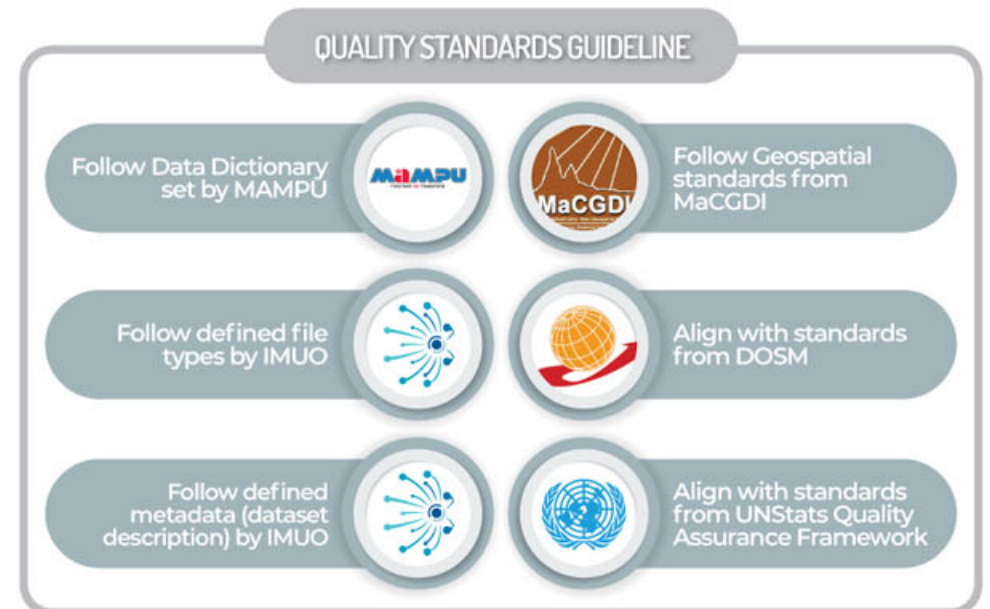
QUALITY STANDARDS GUIDELINE

Follow Data Dictionary set by MAMPU

MAMPU

MaCGDI

Follow Geospatial standards from MaCGDI

Follow defined file types by IMUO

Align with standards from DOSM

Follow defined metadata (dataset description) by IMUO

Align with standards from UNStats Quality Assurance Framework